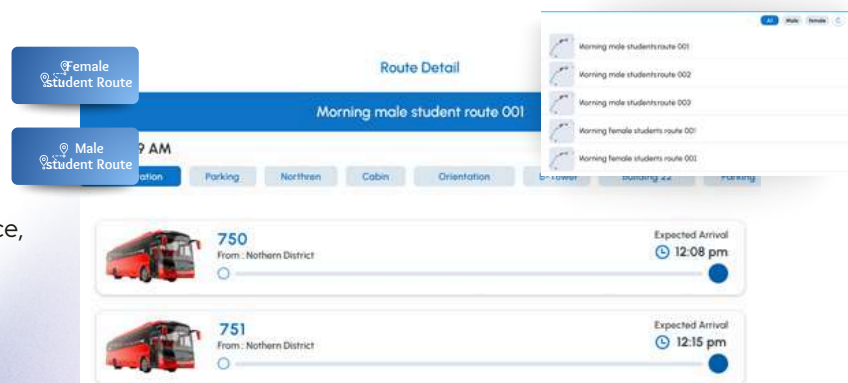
Female Student Route

Male Student Route

ce,

Route Detail

Morning male student route 001

9 AM

ation | Parking | Northren | Cabin | Orientation | E-Tower | Building 22 | Parking

750
From : Nothern District
Expected Arrival
12:08 pm

751
From : Nothern District
Expected Arrival
12:15 pm

All | Male | female

Morning male students route 001
Morning male students route 002
Morning male students route 003
Morning female students route 001
Morning female students route 001